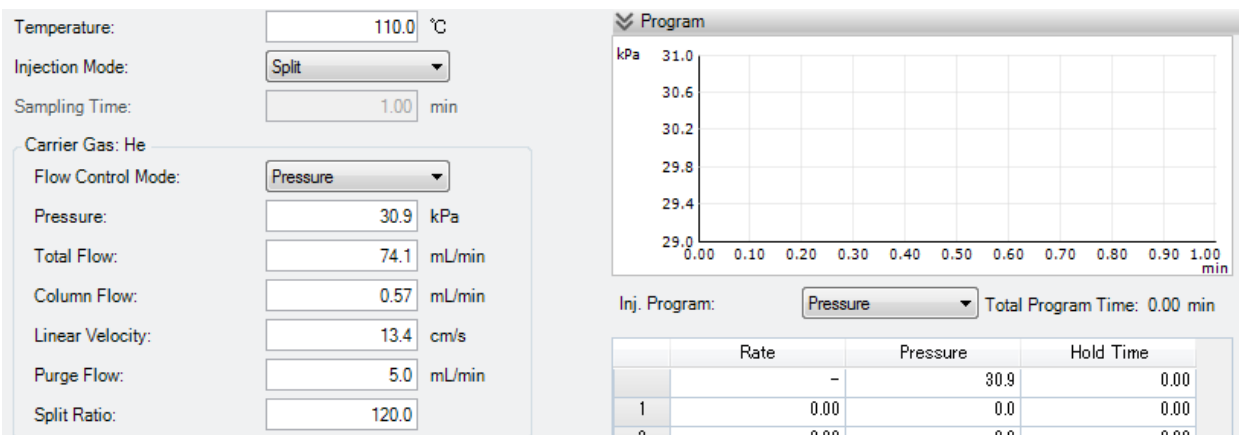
Temperature: 110.0 ℃
Injection Mode: Split
Sampling Time: 1.00 min
Carrier Gas: He
Flow Control Mode: Pressure
Pressure: 30.9 kPa
Total Flow: 74.1 mL/min
Column Flow: 0.57 mL/min
Linear Velocity: 13.4 cm/s
Purge Flow: 5.0 mL/min
Split Ratio: 120.0

Program
kPa
31.0
30.6
30.2
29.8
29.4
29.0
0.00 0.10 0.20 0.30 0.40 0.50 0.60 0.70 0.80 0.90 1.00
min

Inj. Program: Pressure Total Program Time: 0.00 min

| | Rate | Pressure | Hold Time |
|---|---|---|---|
| | - | 30.9 | 0.00 |
| 1 | 0.00 | 0.0 | 0.00 |
| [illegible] | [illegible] | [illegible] | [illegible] |